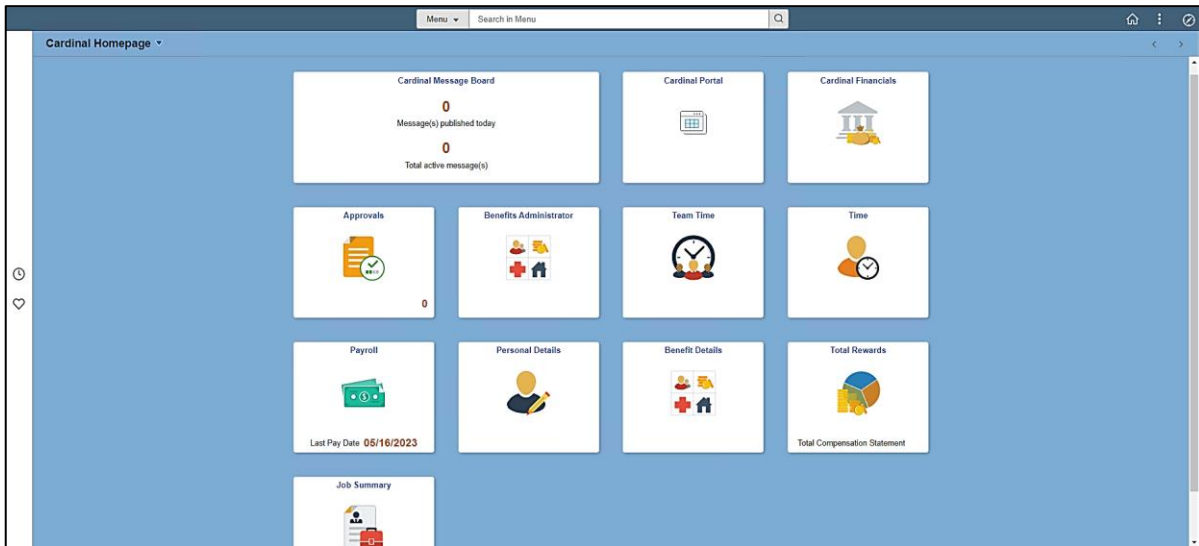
Menu ▾ Search in Menu

Cardinal Homepage ▾

Cardinal Message Board
0
Message(s) published today
0
Total active message(s)

Cardinal Portal

Cardinal Financials

Approvals
0

Benefits Administrator

Team Time

Time

Payroll
Last Pay Date 05/16/2023

Personal Details

Benefit Details

Total Rewards
Total Compensation Statement

Job Summary